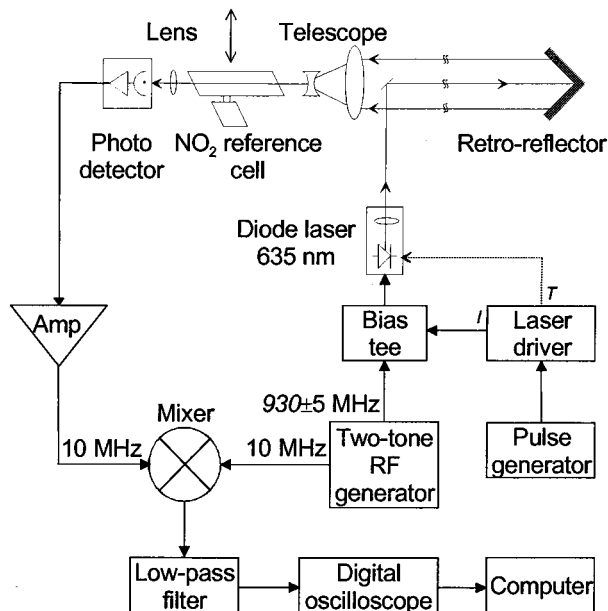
Lens

Telescope

Photo detector

$NO_2$ reference cell

Retro-reflector

Diode laser 635 nm

T

I

Amp

Bias tee

Laser driver

930±5 MHz

Mixer

10 MHz

10 MHz

Two-tone RF generator

Pulse generator

Low-pass filter

Digital oscilloscope

Computer